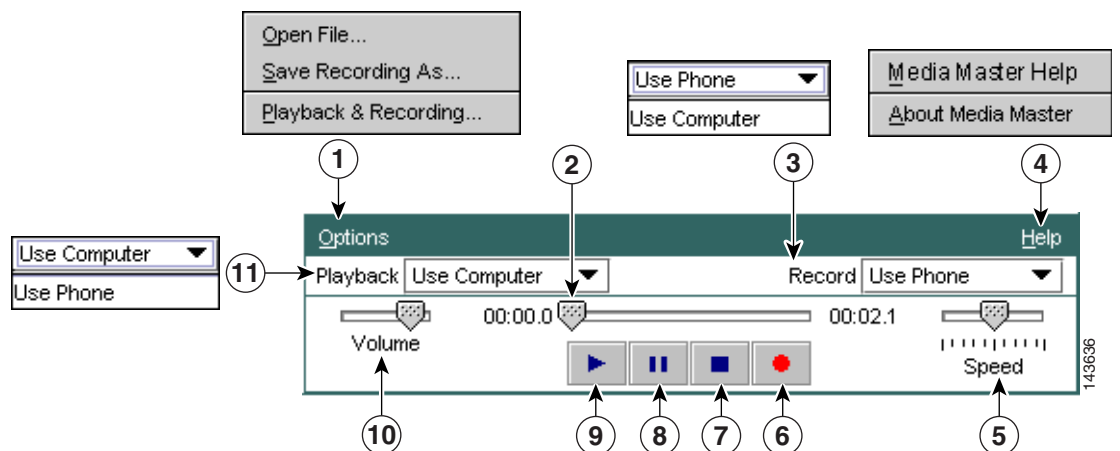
Open File...
Save Recording As...
Playback & Recording...

Use Phone
Use Computer

Media Master Help
About Media Master

1
2
3
4

Options
Help

Use Computer
Use Phone

11
Playback Use Computer
Record Use Phone

00:00.0
00:02.1

Volume
Speed

143636

10
9
8
7
6
5